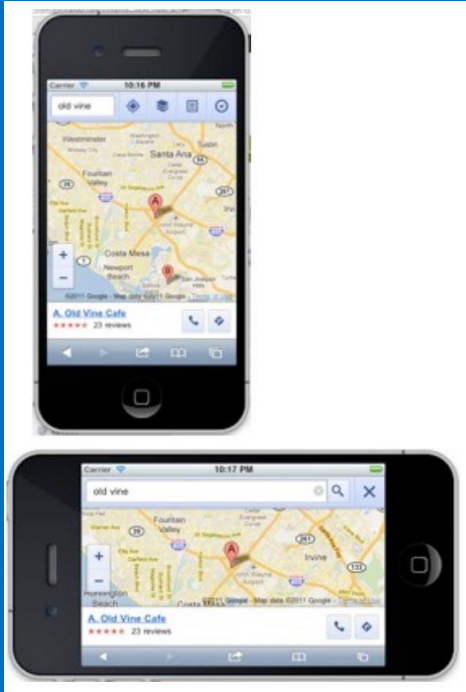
Carrier
10:16 PM
old vine
Westminster
Santa Ana
Tustin
Fountain Valley
Irvi
Costa Mesa
Newport Beach
+
−
A
B
©2011 Google · Map data ©2011 Google · Terms of Use
A. Old Vine Cafe
★★★★★ 23 reviews

Carrier
10:17 PM
old vine
Fountain Valley
Irvine
Huntington Beach
+
−
A
©2011 Google · Map data ©2011 Google · Terms of Use
A. Old Vine Cafe
★★★★★ 23 reviews